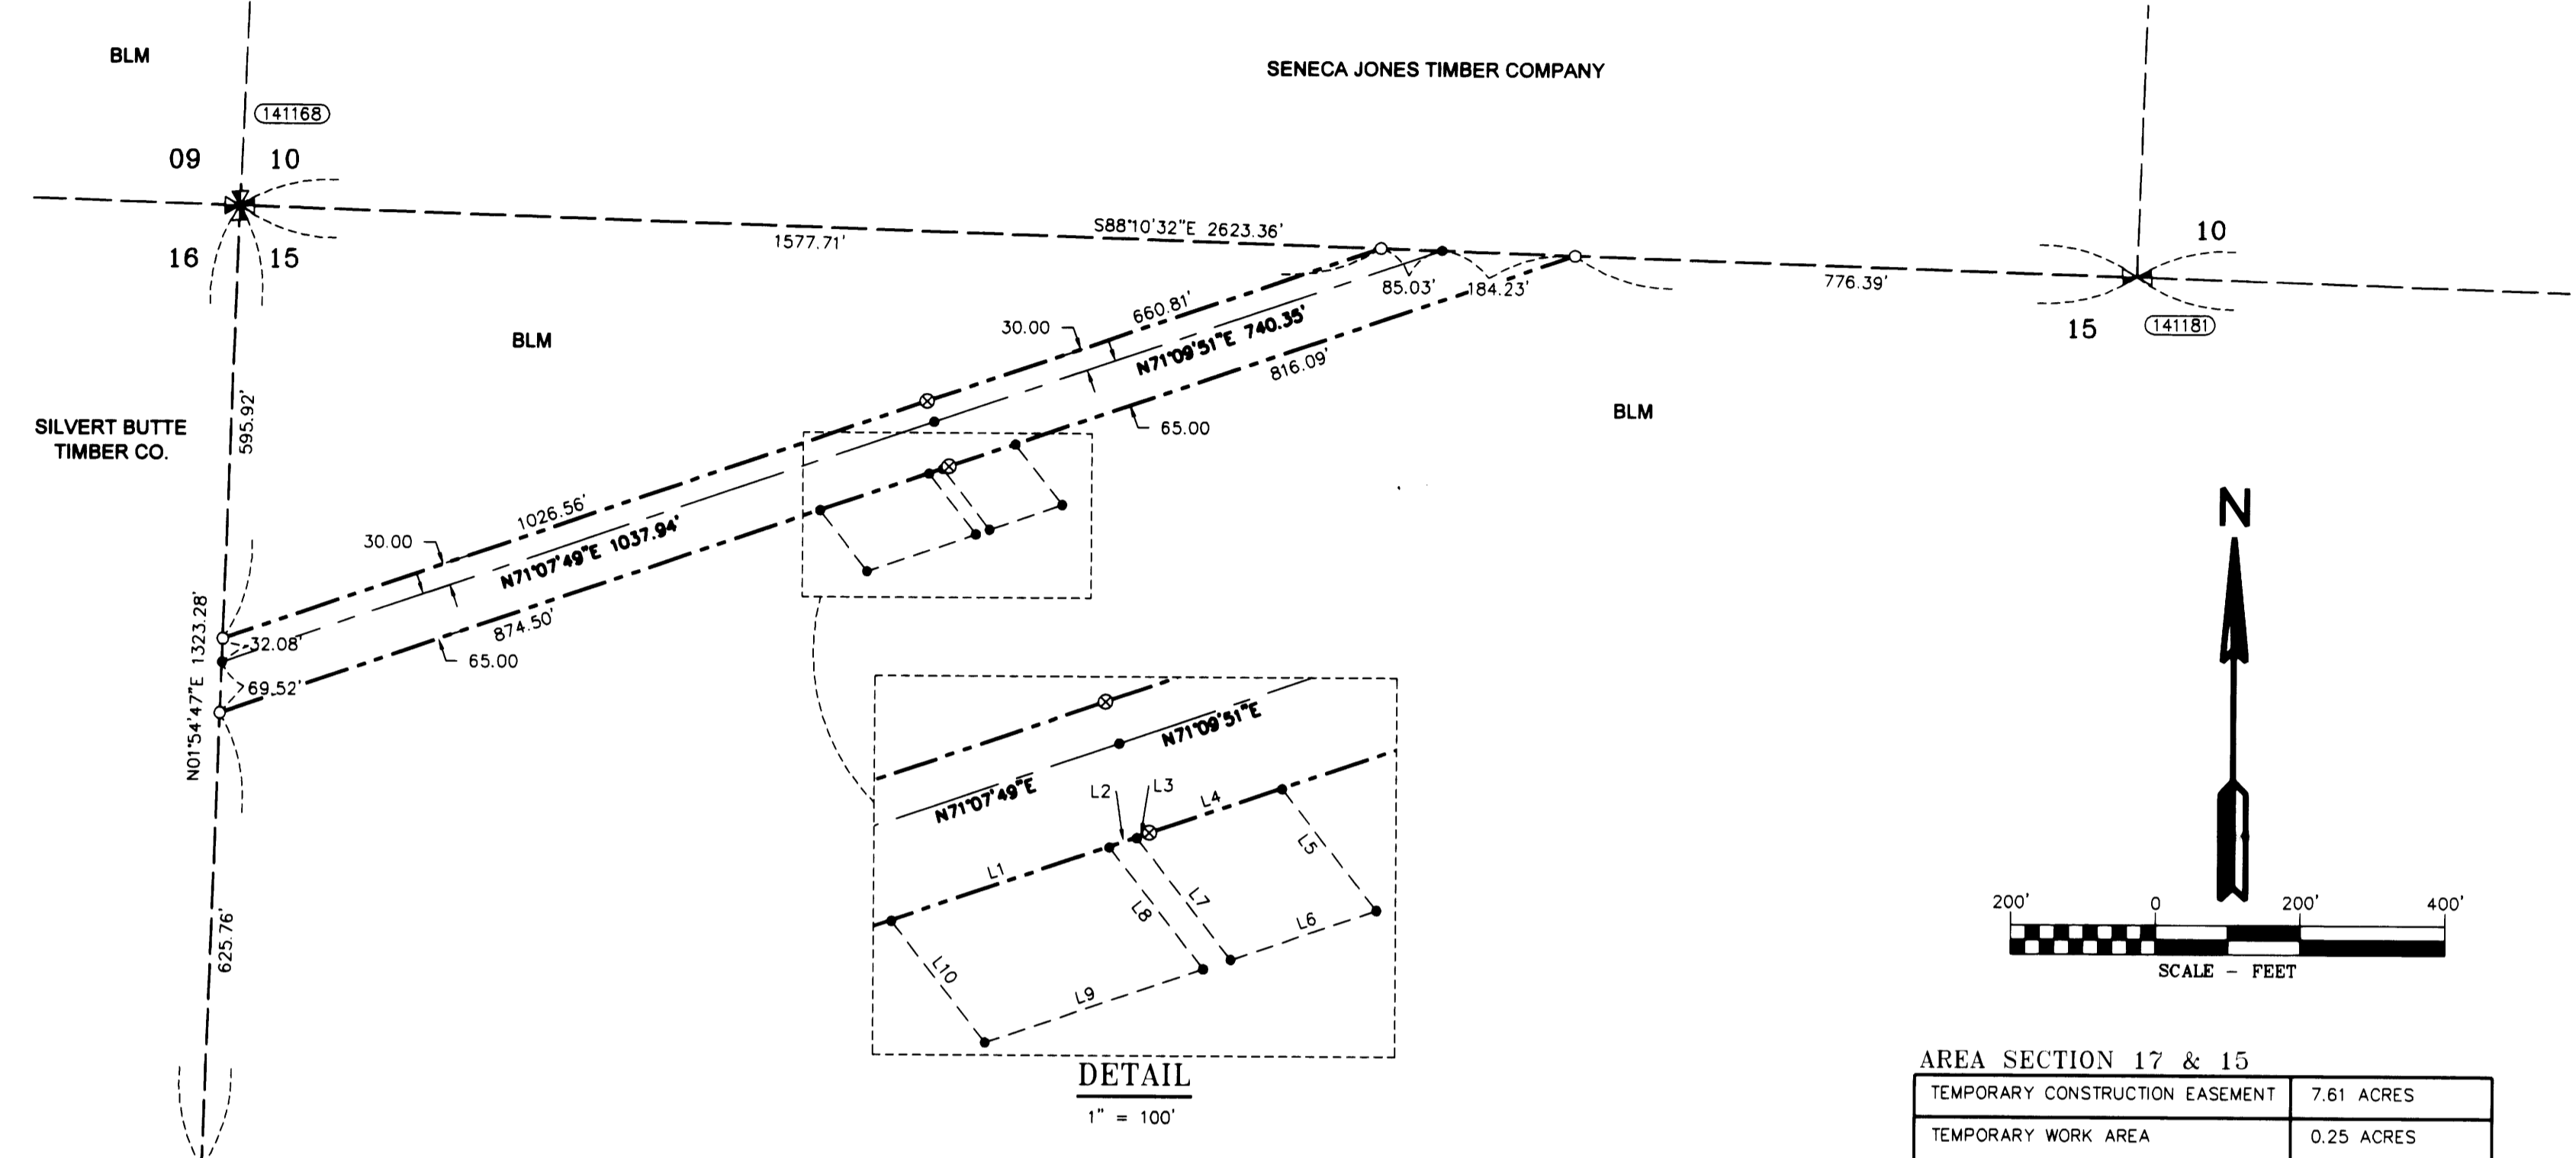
BLM

SENECA JONES TIMBER COMPANY

141168

09 10

16 15

S88°10'32"E 2623.36'

1577.71'

10

776.39'

15 141181

85.03'

184.23'

30.00

660.81'

N71°09'51"E 740.35'

816.09'

BLM

BLM

65.00

SILVERT BUTTE TIMBER CO.

595.92'

1026.56'

30.00

N71°07'49"E 1037.94'

874.50'

65.00

32.08'

69.52'

N01°54'47"E 1323.28'

625.76'

N71°09'51"E

N71°07'49"E

L2 L3 L4

L5

L1

L8 L7

L6

L10

L9

DETAIL
1" = 100'

N

200' 0 200' 400'
SCALE - FEET

AREA SECTION 17 & 15

| TEMPORARY CONSTRUCTION EASEMENT | 7.61 ACRES |
|---|---|
| TEMPORARY WORK AREA | 0.25 ACRES |